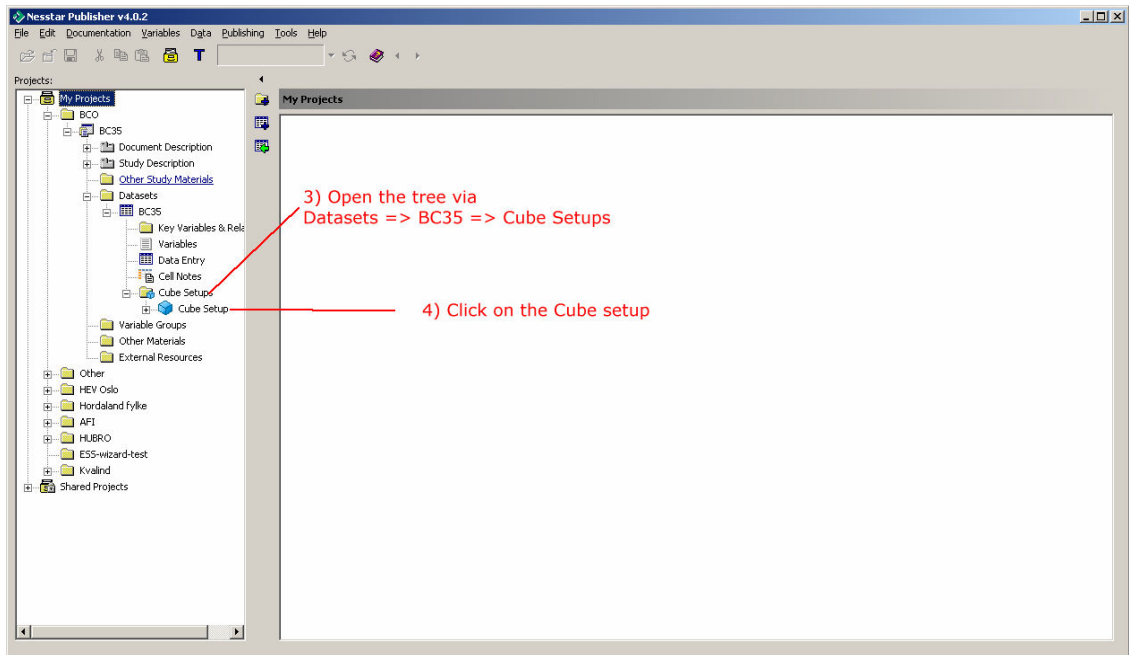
Nesstar Publisher v4.0.2

File Edit Documentation Variables Data Publishing Tools Help

T

Projects:

My Projects
BCO
BC35
Document Description
Study Description
Other Study Materials
Datasets
BC35
Key Variables & Rela
Variables
Data Entry
Cell Notes
Cube Setups
Cube Setup
Variable Groups
Other Materials
External Resources
Other
HEV Oslo
Hordaland fylke
AFI
HUBRO
ESS-wizard-test
Kvalind
Shared Projects

My Projects

3) Open the tree via
Datasets => BC35 => Cube Setups

4) Click on the Cube setup